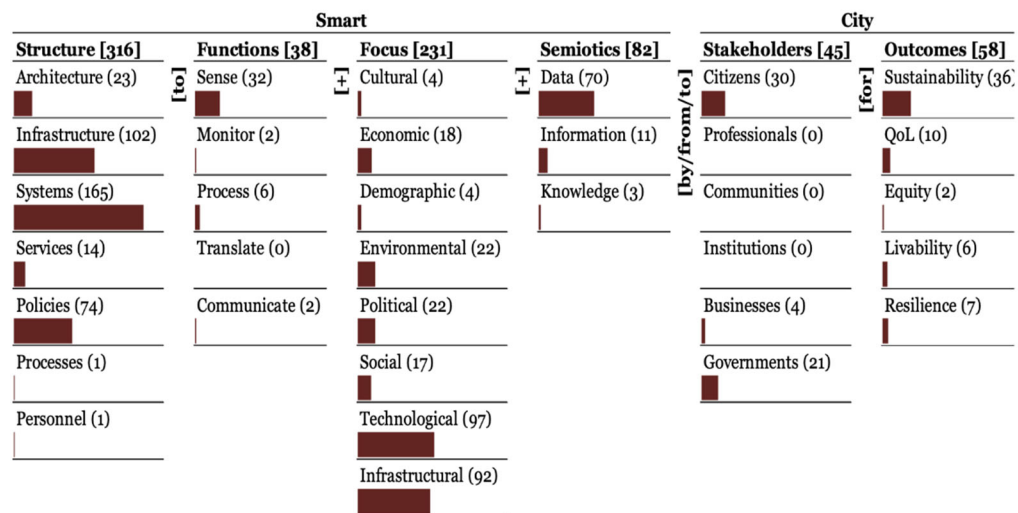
Smart

City

| Structure [316] | | Functions [38] | | Focus [231] | | Semiotics [82] | | Stakeholders [45] | | Outcomes [58] |
|---|---|---|---|---|---|---|---|---|---|---|
| Architecture (23) | [to] | Sense (32) | [+] | Cultural (4) | [+] | Data (70) | [by/from/to] | Citizens (30) | [for] | Sustainability (36) |
| Infrastructure (102) | | Monitor (2) | | Economic (18) | | Information (11) | | Professionals (0) | | QoL (10) |
| Systems (165) | | Process (6) | | Demographic (4) | | Knowledge (3) | | Communities (0) | | Equity (2) |
| Services (14) | | Translate (0) | | Environmental (22) | | | | Institutions (0) | | Livability (6) |
| Policies (74) | | Communicate (2) | | Political (22) | | | | Businesses (4) | | Resilience (7) |
| Processes (1) | | | | Social (17) | | | | Governments (21) | | |
| Personnel (1) | | | | Technological (97) | | | | | | |
| | | | | Infrastructural (92) | | | | | | |